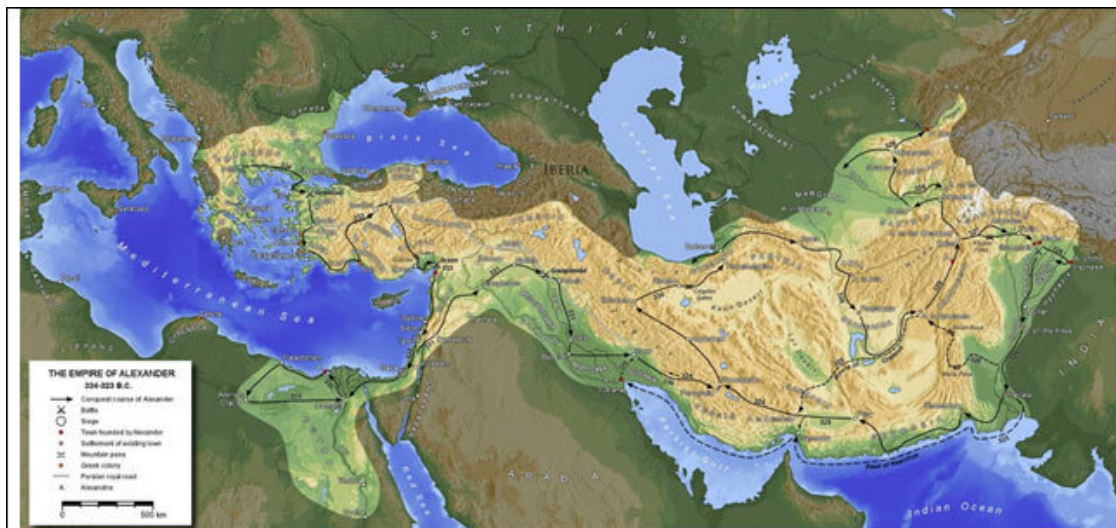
SCYTHIANS

Black Sea

IBERIA

Caspian Sea

Mediterranean Sea

ARABIA

INDIA

Indian Ocean

Persian Gulf

THE EMPIRE OF ALEXANDER
334-323 B.C.

Conquest course of Alexander
Battle
Siege
Town founded by Alexander
Settlement of existing town
Mountain pass
Greek colony
Persian royal road
Alexandria

0 500 km